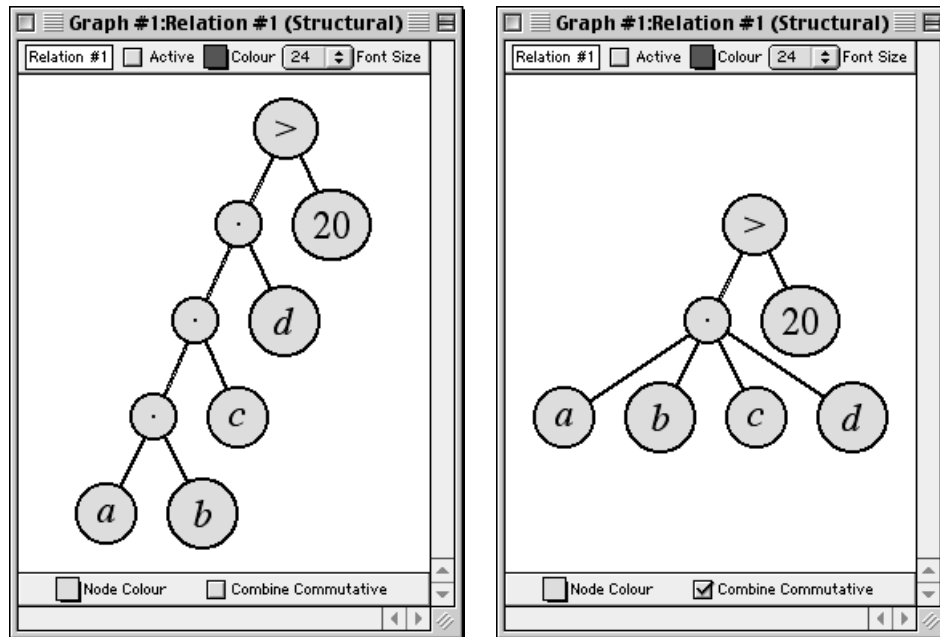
Graph #1:Relation #1 (Structural)

Relation #1 Active Colour 24 Font Size

>
·
20
·
d
·
c
a
b

Node Colour Combine Commutative

Graph #1:Relation #1 (Structural)

Relation #1 Active Colour 24 Font Size

>
·
20
a
b
c
d

Node Colour Combine Commutative